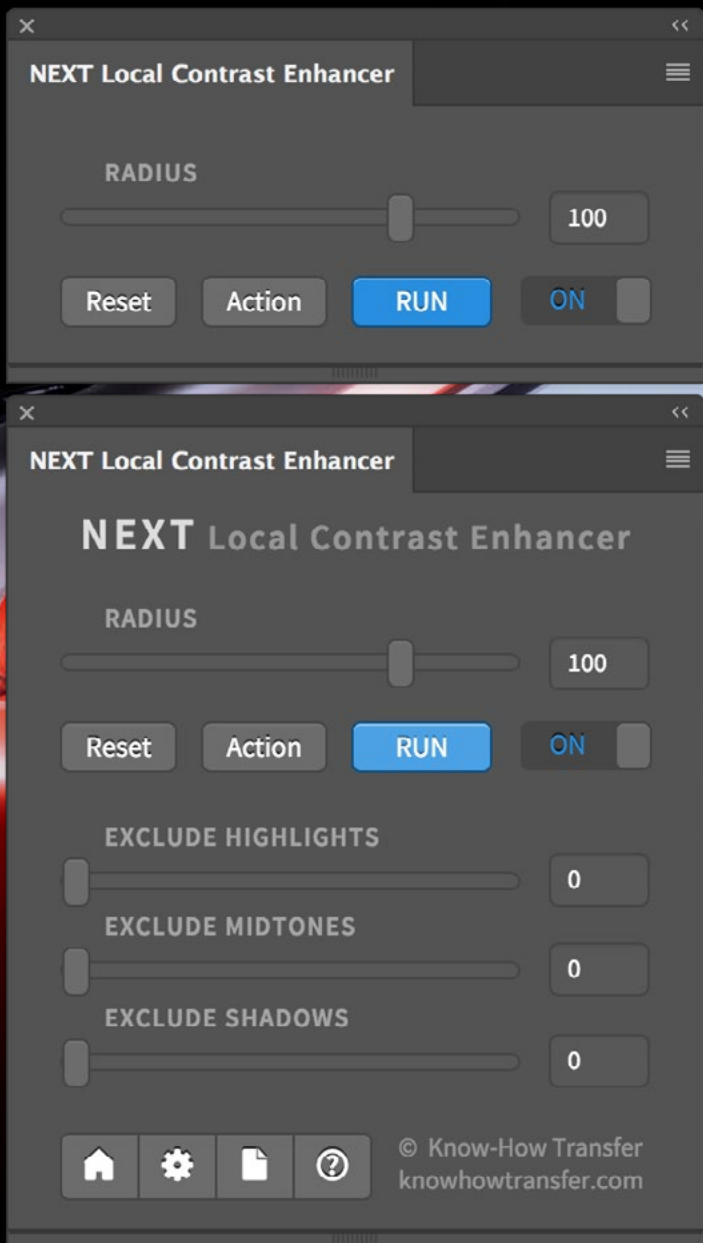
×
‹‹
NEXT Local Contrast Enhancer

RADIUS
100
Reset
Action
RUN
ON

×
‹‹
NEXT Local Contrast Enhancer

NEXT Local Contrast Enhancer

RADIUS
100
Reset
Action
RUN
ON

EXCLUDE HIGHLIGHTS
0
EXCLUDE MIDTONES
0
EXCLUDE SHADOWS
0

© Know-How Transfer
knowhowtransfer.com